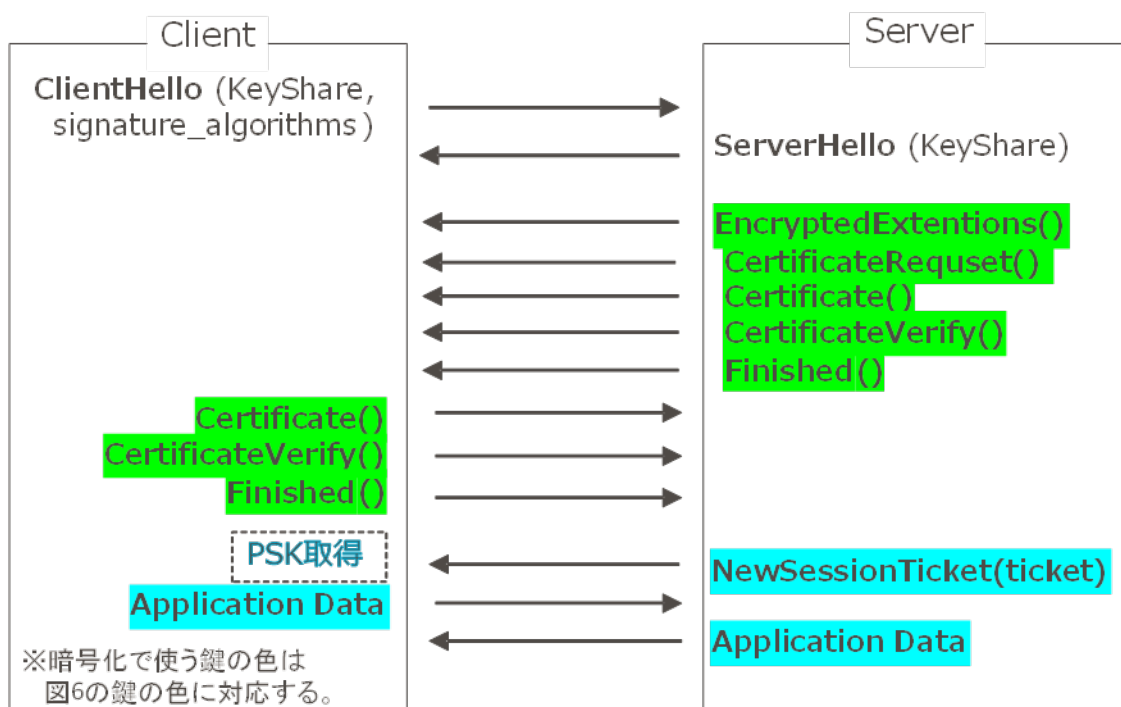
Client

Server

ClientHello (KeyShare, signature_algorithms)

ServerHello (KeyShare)

EncryptedExtentions()
CertificateRequset()
Certificate()
CertificateVerify()
Finished()

Certificate()
CertificateVerify()
Finished()

PSK取得

NewSessionTicket(ticket)

Application Data

Application Data

※暗号化で使う鍵の色は
図6の鍵の色に対応する。